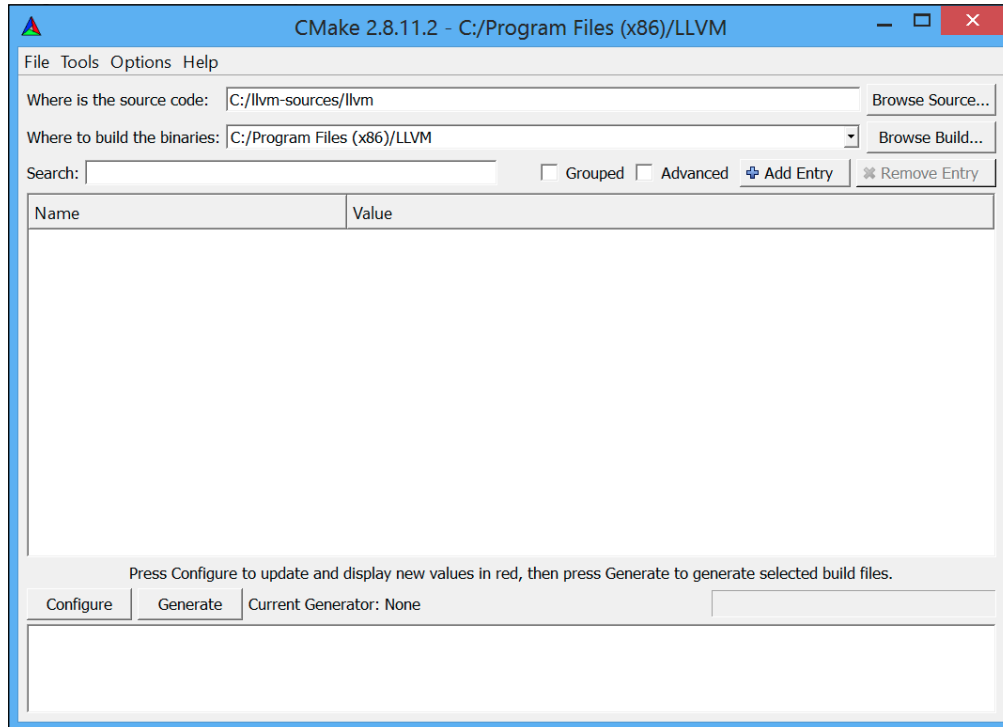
CMake 2.8.11.2 - C:/Program Files (x86)/LLVM

File Tools Options Help

Where is the source code: C:/llvm-sources/llvm Browse Source...

Where to build the binaries: C:/Program Files (x86)/LLVM Browse Build...

Search: Grouped Advanced Add Entry Remove Entry

| Name | Value |
|---|---|

Press Configure to update and display new values in red, then press Generate to generate selected build files.

Configure Generate Current Generator: None